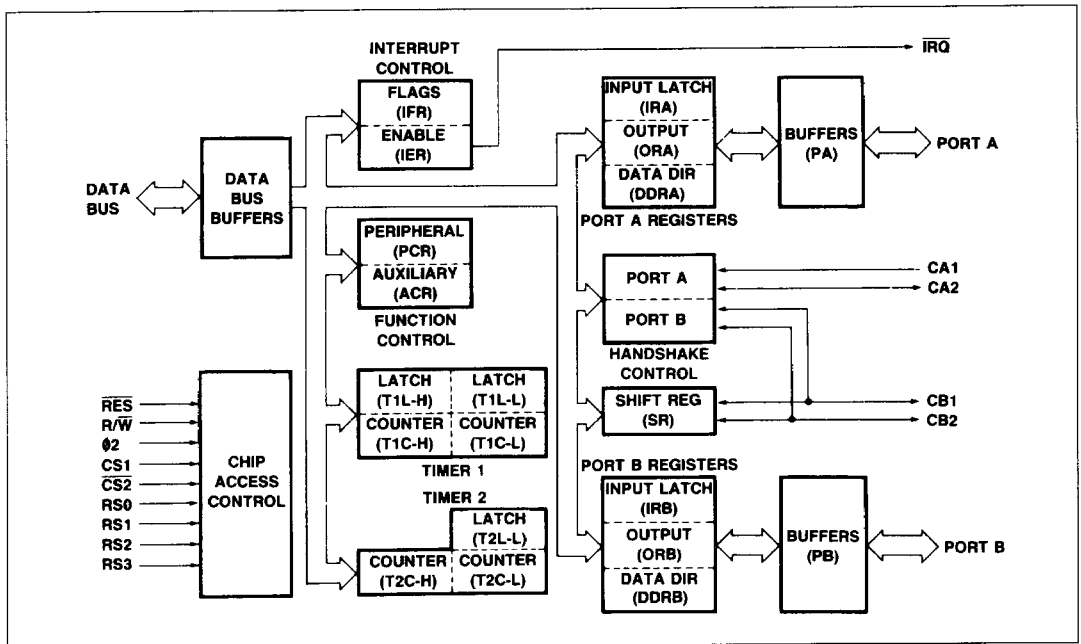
INTERRUPT CONTROL
FLAGS (IFR)
ENABLE (IER)

$\overline{IRQ}$

DATA BUS

DATA BUS BUFFERS

INPUT LATCH (IRA)
OUTPUT (ORA)
DATA DIR (DDRA)
PORT A REGISTERS

BUFFERS (PA)

PORT A

PERIPHERAL (PCR)
AUXILIARY (ACR)
FUNCTION CONTROL

PORT A
PORT B
HANDSHAKE CONTROL

CA1
CA2

$\overline{RES}$
$R/\overline{W}$
$\phi 2$
CS1
$\overline{CS2}$
RS0
RS1
RS2
RS3

CHIP ACCESS CONTROL

| LATCH (T1L-H) | LATCH (T1L-L) |
|---|---|
| COUNTER (T1C-H) | COUNTER (T1C-L) |

TIMER 1

SHIFT REG (SR)

CB1
CB2

PORT B REGISTERS

TIMER 2

| | LATCH (T2L-L) |
|---|---|
| COUNTER (T2C-H) | COUNTER (T2C-L) |

INPUT LATCH (IRB)
OUTPUT (ORB)
DATA DIR (DDRB)

BUFFERS (PB)

PORT B